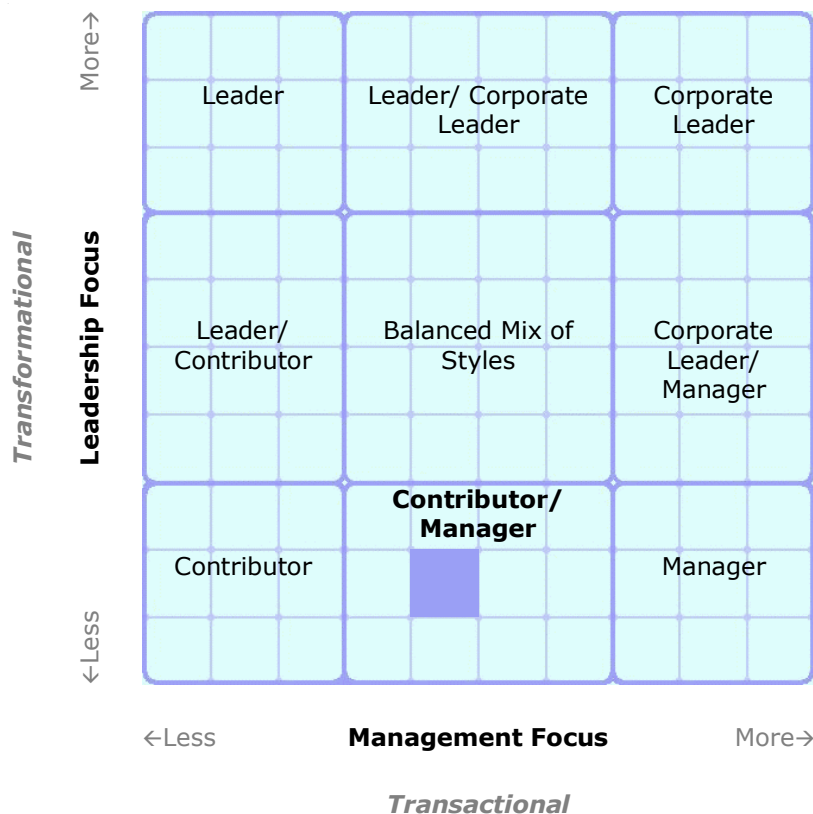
Transformational

Leadership Focus

More→

←Less

| Leader | Leader/ Corporate Leader | Corporate Leader |
|---|---|---|
| Leader/ Contributor | Balanced Mix of Styles | Corporate Leader/ Manager |
| Contributor | **Contributor/ Manager** | Manager |

←Less

**Management Focus**

More→

Transactional